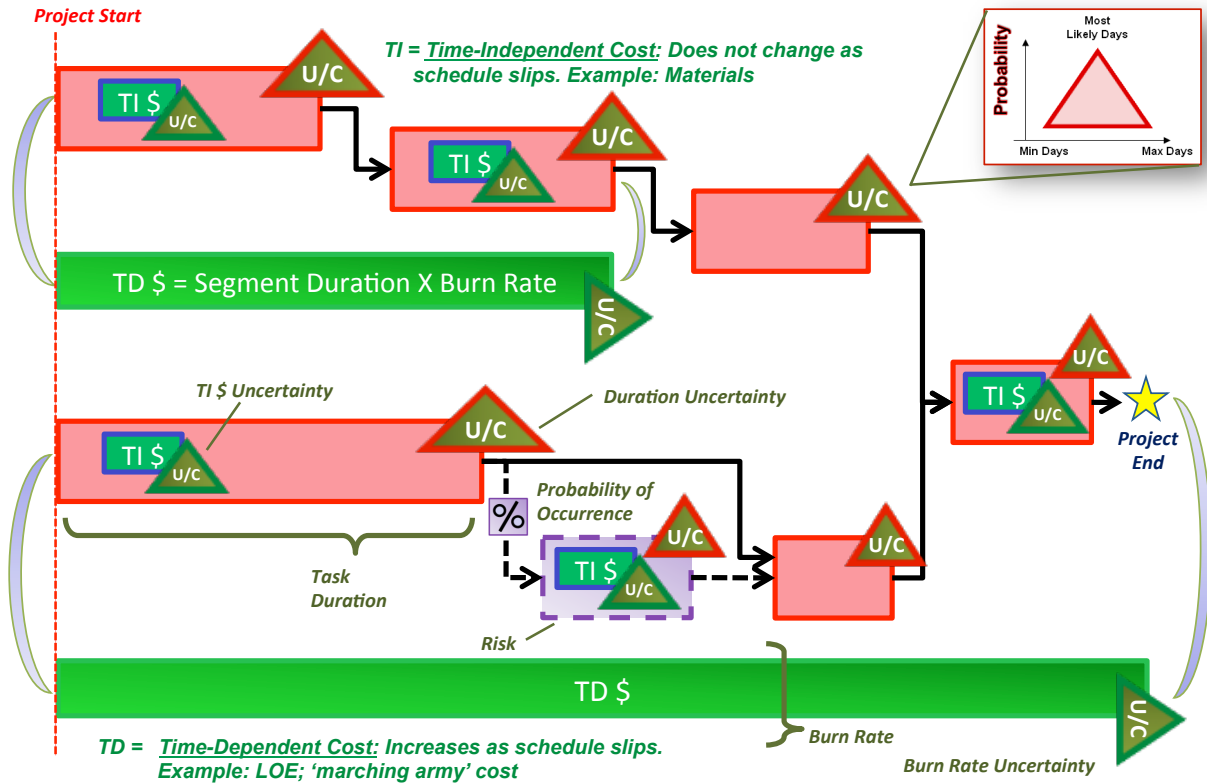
Project Start

TI = Time-Independent Cost: Does not change as schedule slips. Example: Materials

Most Likely Days
Probability
Min Days
Max Days

U/C
TI $
U/C
U/C
TI $
U/C
U/C

TD $ = Segment Duration X Burn Rate
U/C

TI $ Uncertainty
Duration Uncertainty
TI $
U/C
U/C

U/C
TI $
U/C
Project End

%
Probability of Occurrence
U/C
TI $
U/C
U/C

Task Duration
Risk

TD $
U/C
Burn Rate

TD = Time-Dependent Cost: Increases as schedule slips. Example: LOE; ‘marching army’ cost

Burn Rate Uncertainty